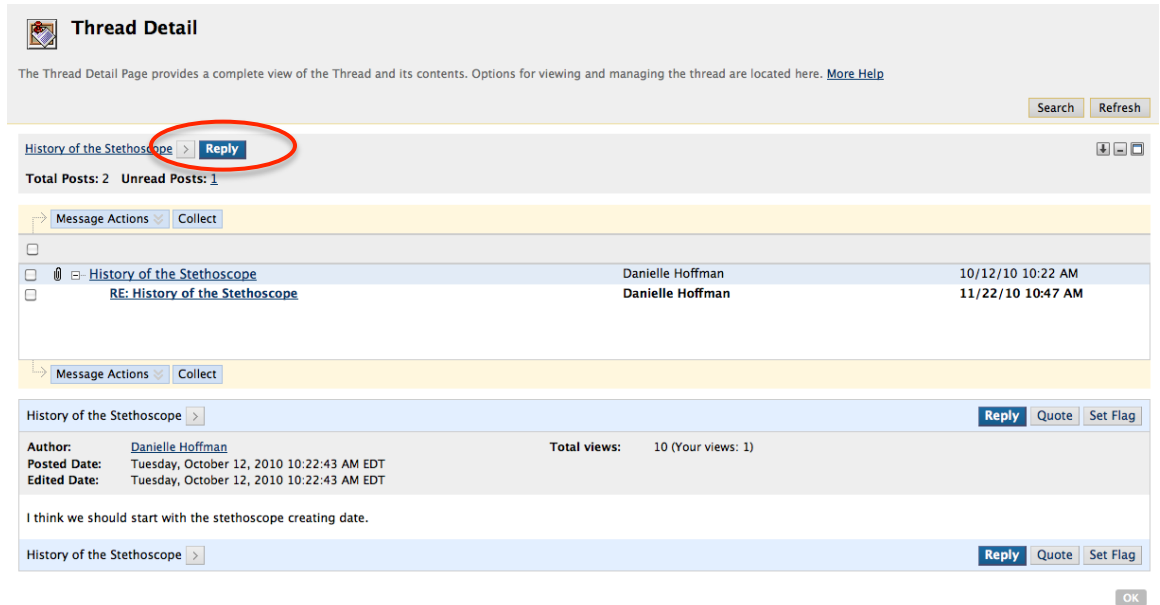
Thread Detail

The Thread Detail Page provides a complete view of the Thread and its contents. Options for viewing and managing the thread are located here. More Help

Search Refresh

History of the Stethoscope Reply

Total Posts: 2 Unread Posts: 1

Message Actions Collect

| | | |
|---|---|---|
| History of the Stethoscope | Danielle Hoffman | 10/12/10 10:22 AM |
| RE: History of the Stethoscope | Danielle Hoffman | 11/22/10 10:47 AM |

Message Actions Collect

History of the Stethoscope

Reply Quote Set Flag

Author: Danielle Hoffman
Posted Date: Tuesday, October 12, 2010 10:22:43 AM EDT
Edited Date: Tuesday, October 12, 2010 10:22:43 AM EDT

Total views: 10 (Your views: 1)

I think we should start with the stethoscope creating date.

History of the Stethoscope

Reply Quote Set Flag

OK